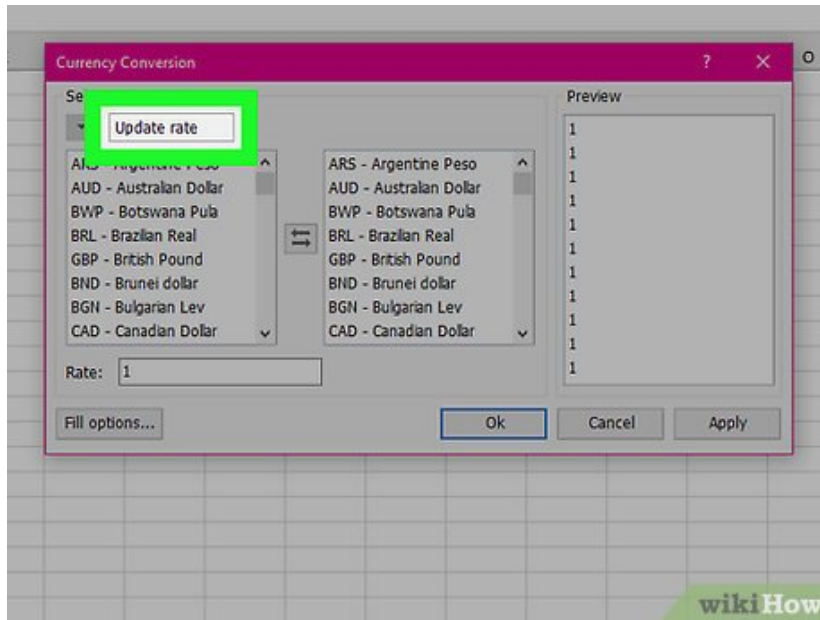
O

Currency Conversion ? ×

Se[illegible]

Update rate

| ARS - Argentine Peso |
|---|
| AUD - Australian Dollar |
| BWP - Botswana Pula |
| BRL - Brazilian Real |
| GBP - British Pound |
| BND - Brunei dollar |
| BGN - Bulgarian Lev |
| CAD - Canadian Dollar |

| ARS - Argentine Peso |
|---|
| AUD - Australian Dollar |
| BWP - Botswana Pula |
| BRL - Brazilian Real |
| GBP - British Pound |
| BND - Brunei dollar |
| BGN - Bulgarian Lev |
| CAD - Canadian Dollar |

Preview

1
1
1
1
1
1
1
1
1
1
1

Rate: 1

Fill options... Ok Cancel Apply

wikiHow